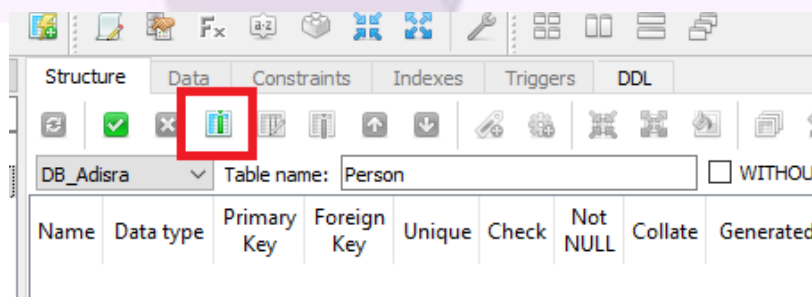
Structure Data Constraints Indexes Triggers DDL

DB_Adisra Table name: Person WITHOU

| Name | Data type | Primary Key | Foreign Key | Unique | Check | Not NULL | Collate | Generated |
|---|---|---|---|---|---|---|---|---|